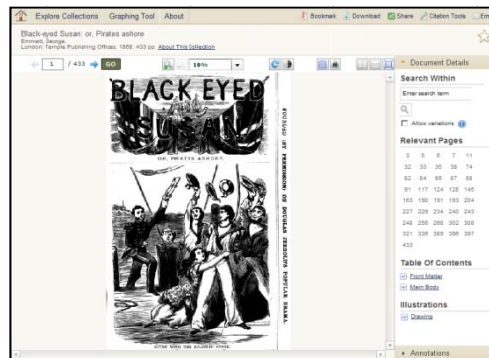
Explore Collections Graphing Tool About

Bookmark Download Share Citation Tools Em

Black-eyed Susan: or, Pirates ashore
Emmett, George
London: Temple Publishing Offices, 1868. 433 pp. About This Collection

1 / 433 GO

18%

BLACK EYED SUSAN

OR, PIRATES ASHORE.

FOUNDED BY PERMISSION ON DOUGLAS JERROLD'S POPULAR DRAMA.

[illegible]

Document Details

Search Within

Enter search term

Allow variations

Relevant Pages

3 5 6 7 11
32 33 35 36 74
82 84 86 87 88
91 117 124 128 145
163 180 181 183 204
207 229 234 240 243
248 256 268 302 308
321 338 369 386 397
433

Table Of Contents

Front Matter
Main Body

Illustrations

Drawing

Annotations